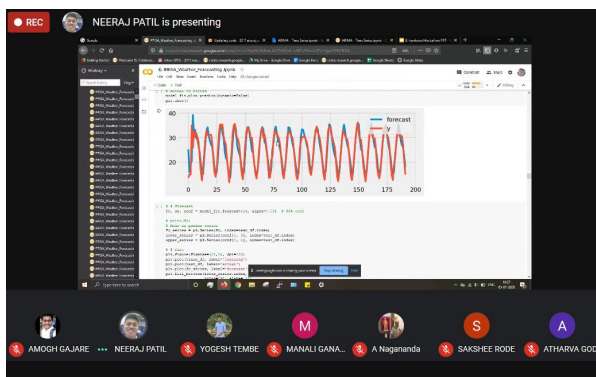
REC NEERAJ PATIL is presenting

ARIMA_Weather_Forecasting.ipynb

forecast
y

40
30
20
0 25 50 75 100 125 150 175 200

Stop sharing Hide

AMOGH GAJARE
NEERAJ PATIL
YOGESH TEMBE
M MANALI GANA...
A Naganand a
S SAKSHEE RODE
A ATHARVA GOD